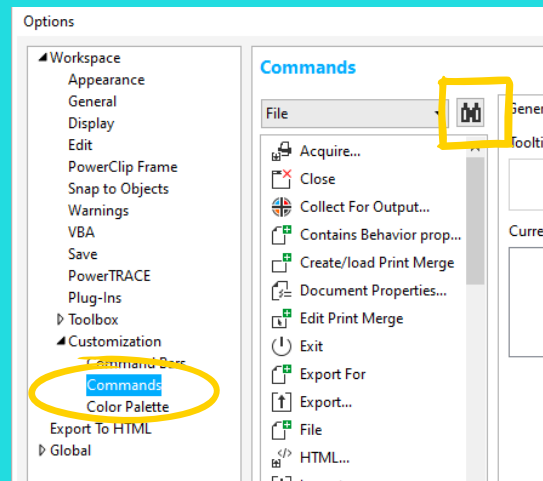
Options

Workspace
Appearance
General
Display
Edit
PowerClip Frame
Snap to Objects
Warnings
VBA
Save
PowerTRACE
Plug-Ins
Toolbox
Customization
Command Bars
Commands
Color Palette
Export To HTML
Global

Commands

File

Acquire...
Close
Collect For Output...
Contains Behavior prop...
Create/load Print Merge
Document Properties...
Edit Print Merge
Exit
Export For
Export...
File
HTML...

Gener
Toolti
Curre